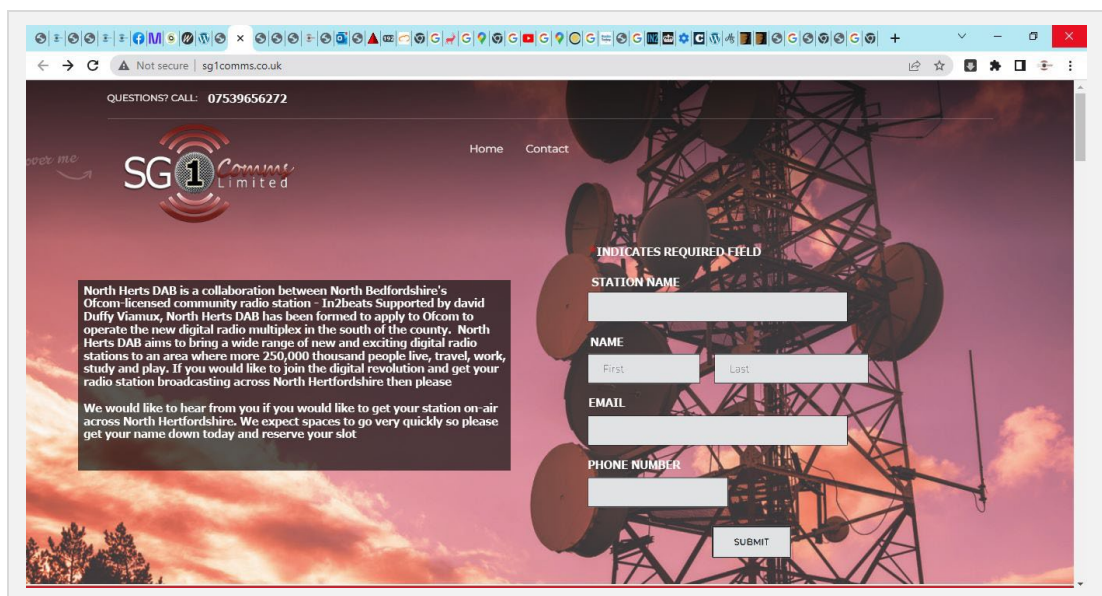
Not secure | sg1comms.co.uk

QUESTIONS? CALL: 07539656272

over me

SG1 Comms Limited

Home Contact

* INDICATES REQUIRED FIELD

STATION NAME

NAME

First Last

EMAIL

PHONE NUMBER

SUBMIT

North Herts DAB is a collaboration between North Bedfordshire's Ofcom-licensed community radio station - In2beats Supported by david Duffy Viamux, North Herts DAB has been formed to apply to Ofcom to operate the new digital radio multiplex in the south of the county. North Herts DAB aims to bring a wide range of new and exciting digital radio stations to an area where more 250,000 thousand people live, travel, work, study and play. If you would like to join the digital revolution and get your radio station broadcasting across North Hertfordshire then please

We would like to hear from you if you would like to get your station on-air across North Hertfordshire. We expect spaces to go very quickly so please get your name down today and reserve your slot